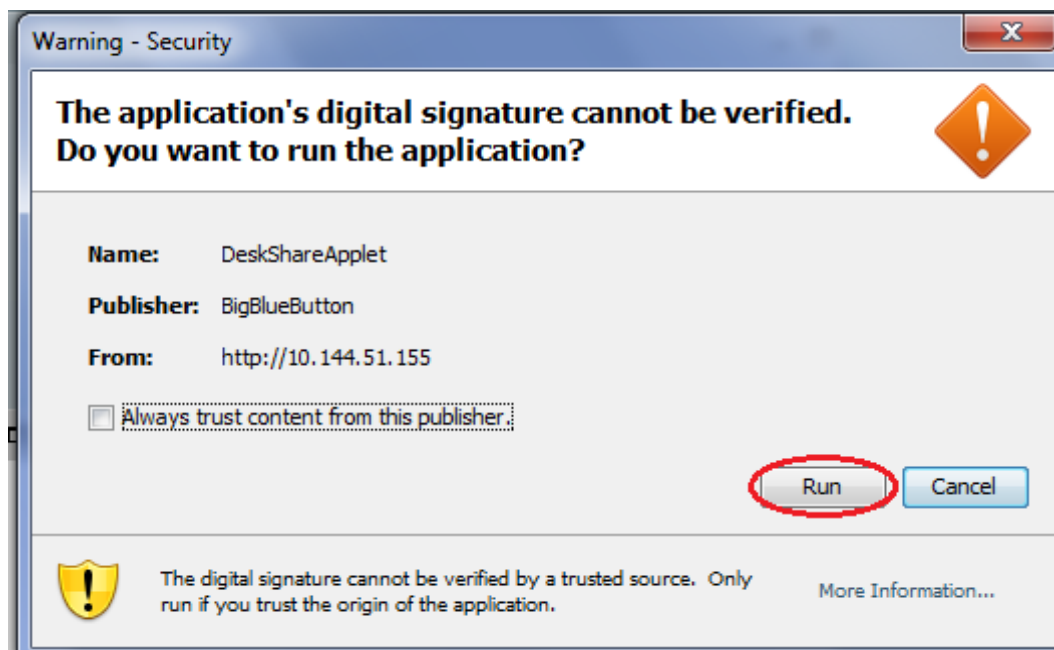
Warning - Security

The application's digital signature cannot be verified.
Do you want to run the application?

Name: DeskShareApplet

Publisher: BigBlueButton

From: http://10.144.51.155

Always trust content from this publisher.

Run

Cancel

The digital signature cannot be verified by a trusted source. Only run if you trust the origin of the application.

More Information...